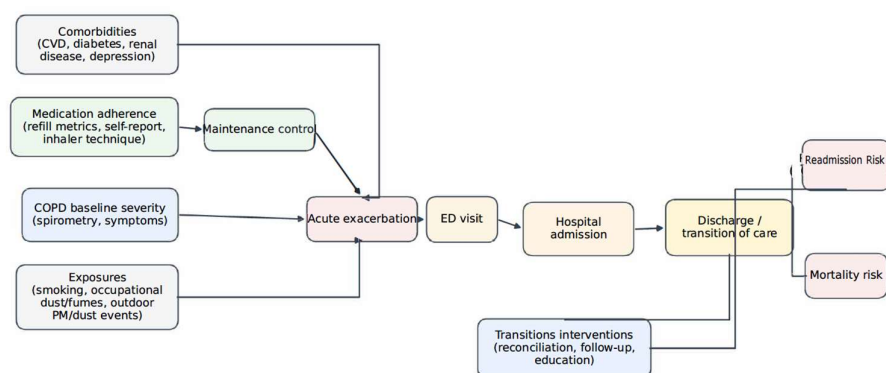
Comorbidities (CVD, diabetes, renal disease, depression)

Medication adherence (refill metrics, self-report, inhaler technique)

Maintenance contro

COPD baseline severity (spirometry, symptoms)

Exposures (smoking, occupational dust/fumes, outdoor PM/dust events)

Acute exacerbation

ED visit

Hospital admission

Discharge / transition of care

Readmission Risk

Mortality risk

Transitions interventions (reconciliation, follow-up, education)